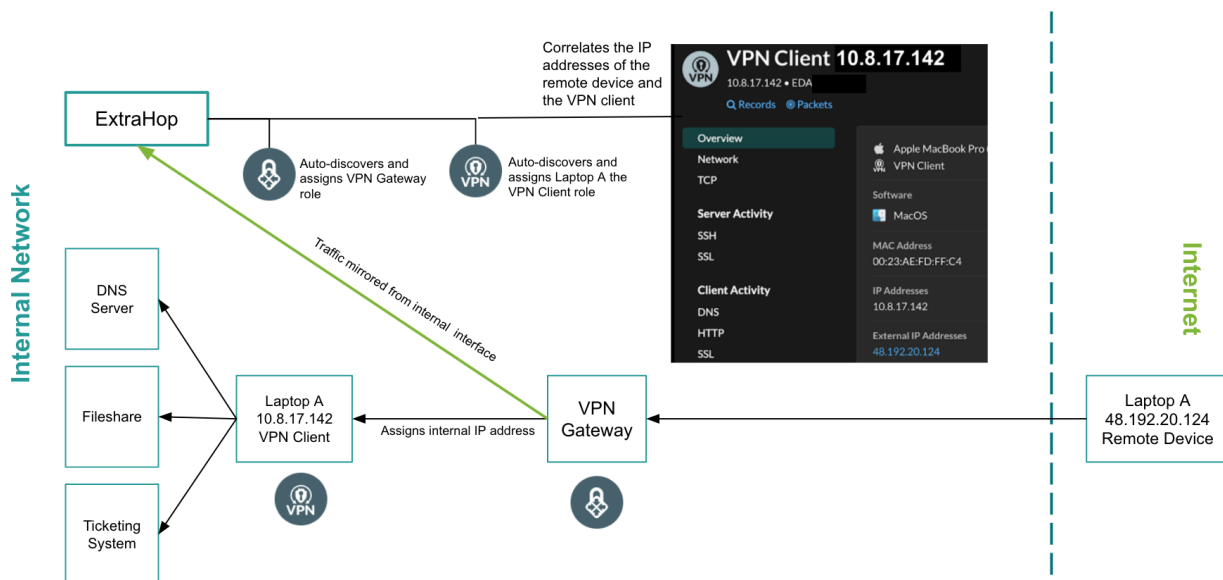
Internal Network

ExtraHop

Correlates the IP addresses of the remote device and the VPN client

VPN Client 10.8.17.142
10.8.17.142 • EDA
Records Packets

Overview
Network
TCP
Server Activity
SSH
SSL
Client Activity
DNS
HTTP
SSL

Apple MacBook Pro
VPN Client
Software
MacOS
MAC Address
00:23:AE:FD:FF:C4
IP Addresses
10.8.17.142
External IP Addresses
48.192.20.124

Auto-discovers and assigns VPN Gateway role

VPN

Auto-discovers and assigns Laptop A the VPN Client role

Traffic mirrored from internal interface

DNS Server

Fileshare

Ticketing System

Laptop A
10.8.17.142
VPN Client

VPN

Assigns internal IP address

VPN Gateway

Internet

Laptop A
48.192.20.124
Remote Device